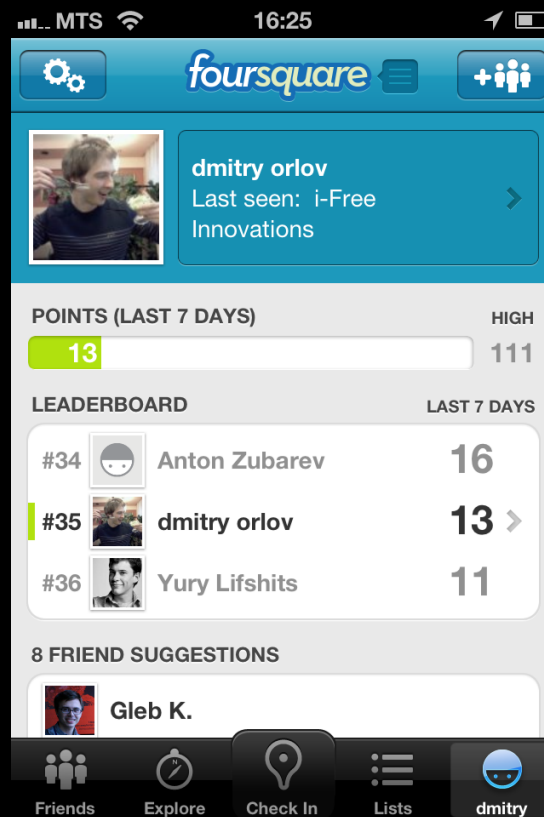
MTS 16:25

foursquare

dmitry orlov
Last seen: i-Free Innovations

POINTS (LAST 7 DAYS)
HIGH
13
111

LEADERBOARD
LAST 7 DAYS

#34 Anton Zubarev 16
#35 dmitry orlov 13
#36 Yury Lifshits 11

8 FRIEND SUGGESTIONS

Gleb K.

Friends Explore Check In Lists dmitry